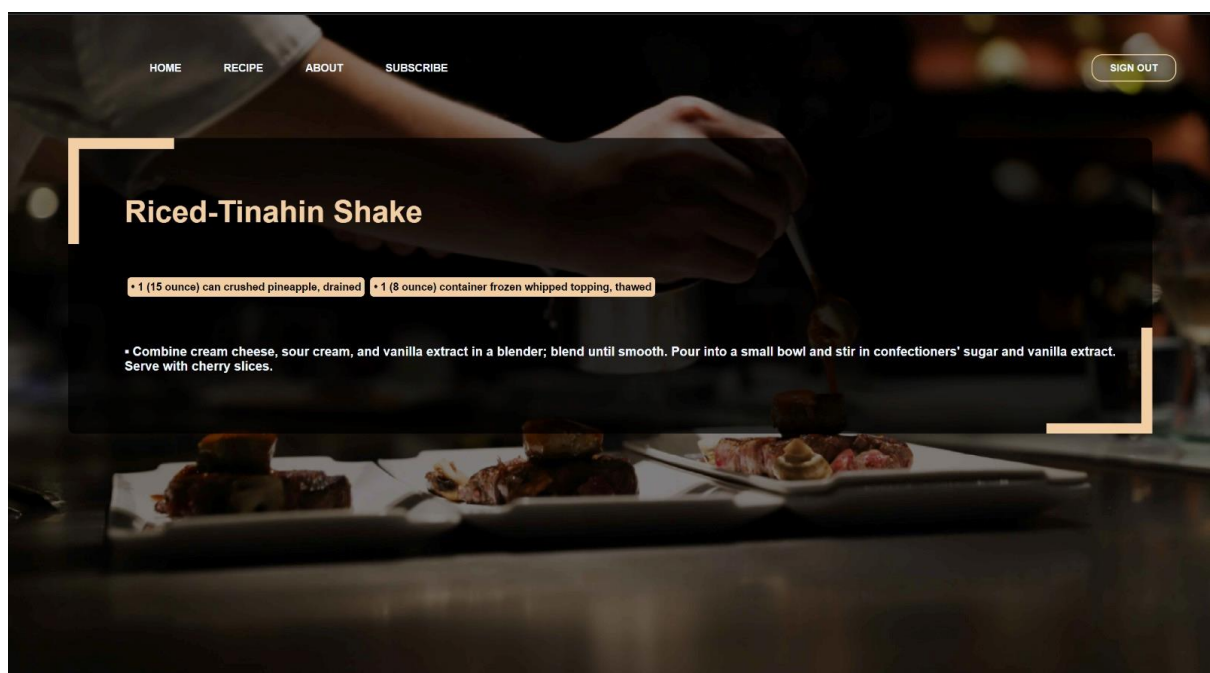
HOME RECIPE ABOUT SUBSCRIBE

SIGN OUT

Riced-Tinahin Shake

• 1 (15 ounce) can crushed pineapple, drained

• 1 (8 ounce) container frozen whipped topping, thawed

• Combine cream cheese, sour cream, and vanilla extract in a blender; blend until smooth. Pour into a small bowl and stir in confectioners' sugar and vanilla extract. Serve with cherry slices.